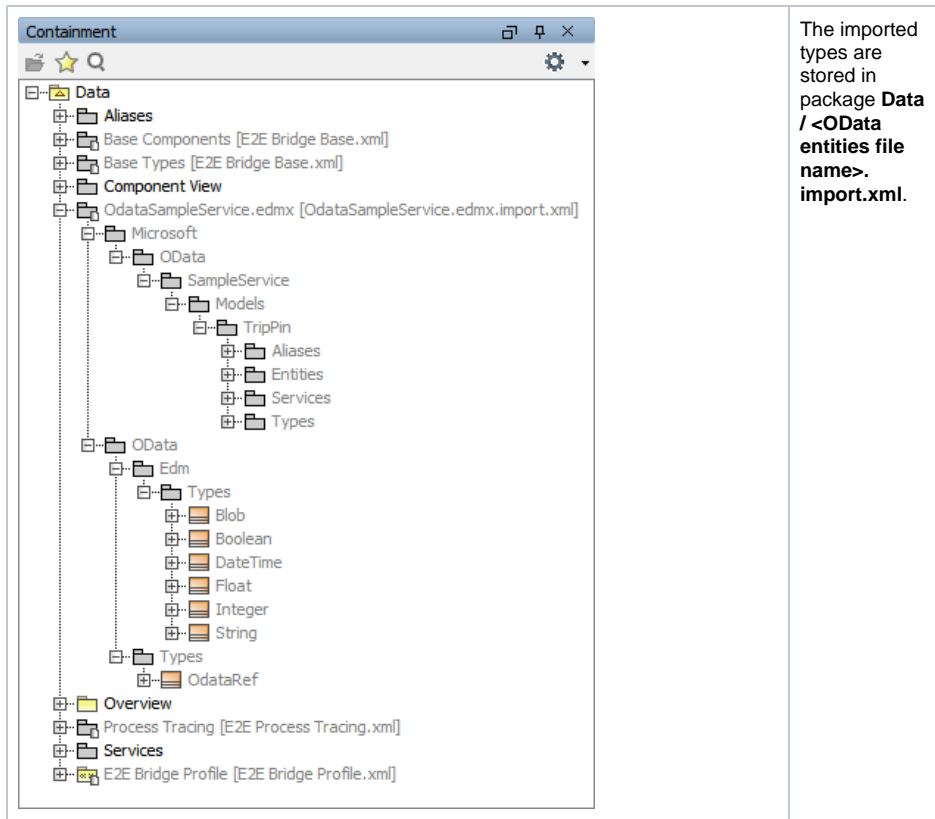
| Containment | The imported types are stored in package **Data / <OData entities file name>. import.xml**. |
|---|---|

Containment

Data
Aliases
Base Components [E2E Bridge Base.xml]
Base Types [E2E Bridge Base.xml]
Component View
OdataSampleService.edmx [OdataSampleService.edmx.import.xml]
Microsoft
OData
SampleService
Models
TripPin
Aliases
Entities
Services
Types
OData
Edm
Types
Blob
Boolean
DateTime
Float
Integer
String
Types
OdataRef
Overview
Process Tracing [E2E Process Tracing.xml]
Services
E2E Bridge Profile [E2E Bridge Profile.xml]